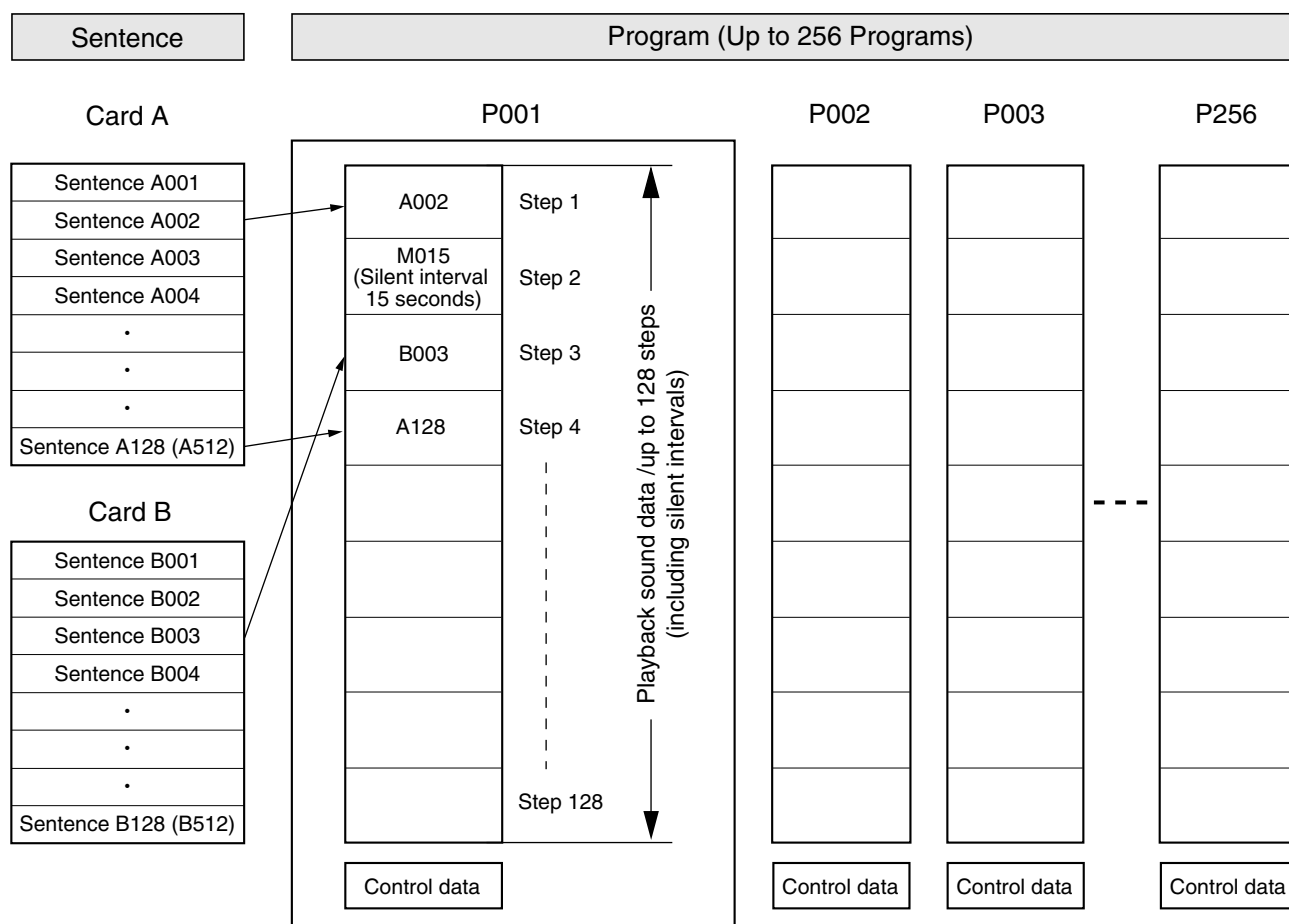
Sentence

Program (Up to 256 Programs)

Card A

| Sentence A001 |
|---|
| Sentence A002 |
| Sentence A003 |
| Sentence A004 |
| · |
| · |
| · |
| Sentence A128 (A512) |

Card B

| Sentence B001 |
|---|
| Sentence B002 |
| Sentence B003 |
| Sentence B004 |
| · |
| · |
| · |
| Sentence B128 (B512) |

P001

| | |
|---|---|
| A002 | Step 1 |
| M015 (Silent interval 15 seconds) | Step 2 |
| B003 | Step 3 |
| A128 | Step 4 |
| | Step 128 |

Playback sound data /up to 128 steps (including silent intervals)

Control data

P002

Control data

P003

Control data

P256

Control data